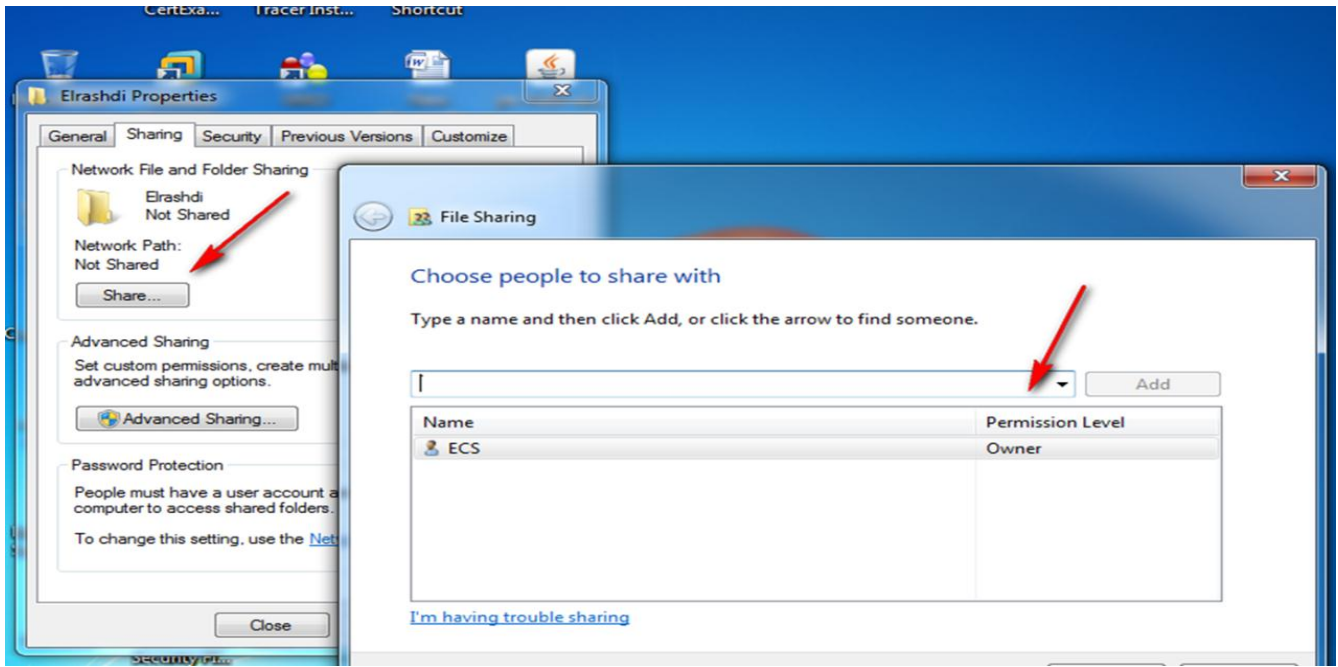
CertExa... Tracer Inst... Shortcut

Elrashdi Properties

General | Sharing | Security | Previous Versions | Customize

Network File and Folder Sharing

Elrashdi
Not Shared

Network Path:
Not Shared

Share...

Advanced Sharing

Set custom permissions, create mult advanced sharing options.

Advanced Sharing...

Password Protection

People must have a user account a computer to access shared folders.

To change this setting, use the Net

Close

File Sharing

Choose people to share with

Type a name and then click Add, or click the arrow to find someone.

Add

| Name | Permission Level |
|---|---|
| ECS | Owner |

I'm having trouble sharing